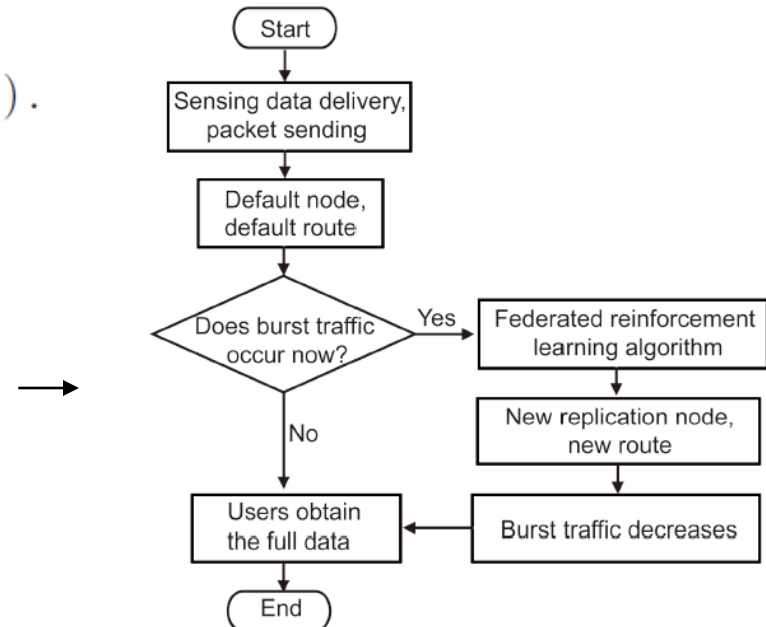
).

Start

Sensing data delivery, packet sending

Default node, default route

Does burst traffic occur now?

Yes

Federated reinforcement learning algorithm

New replication node, new route

No

Users obtain the full data

Burst traffic decreases

End